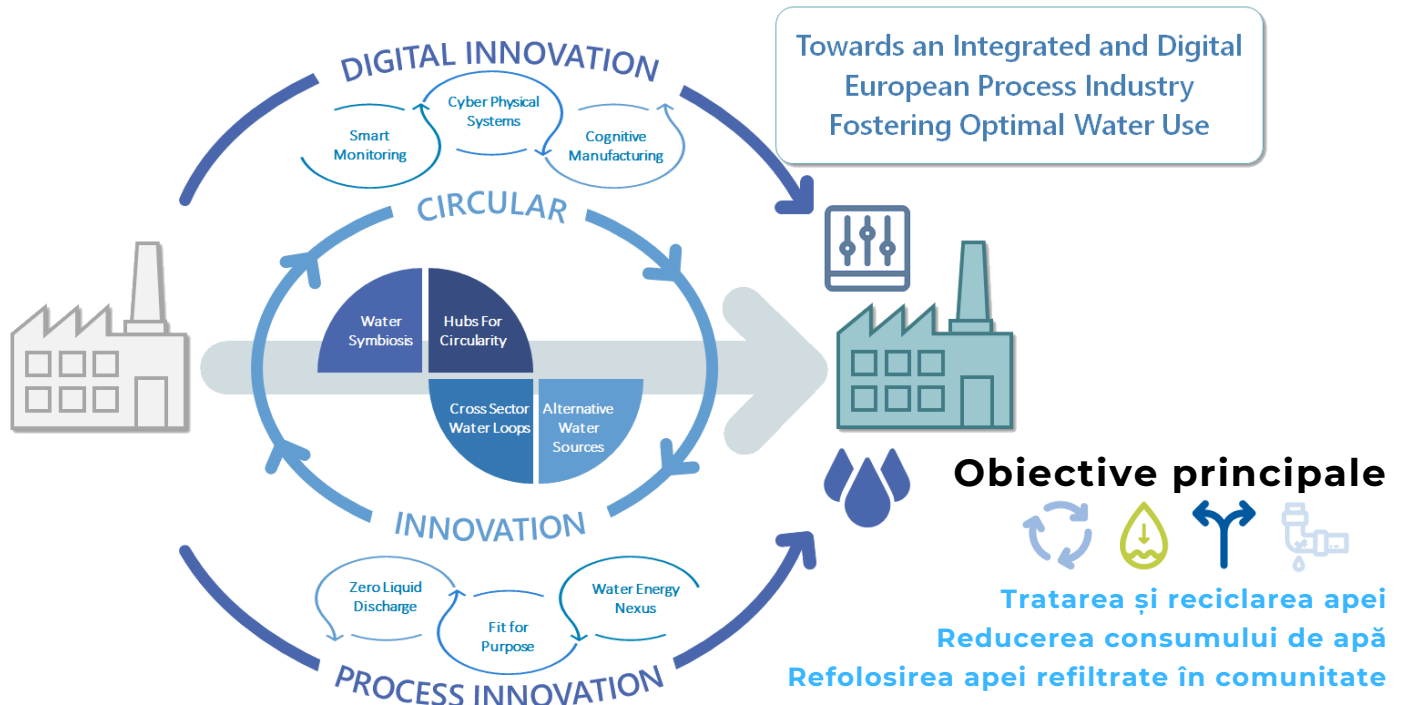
DIGITAL INNOVATION

Smart Monitoring

Cyber Physical Systems

Cognitive Manufacturing

Towards an Integrated and Digital European Process Industry Fostering Optimal Water Use

CIRCULAR

Water Symbiosis

Hubs For Circularity

Cross Sector Water Loops

Alternative Water Sources

INNOVATION

Obiective principale

Tratarea și reciclarea apei
Reducerea consumului de apă
Refolosirea apei refiltrate în comunitate

Zero Liquid Discharge

Fit for Purpose

Water Energy Nexus

PROCESS INNOVATION